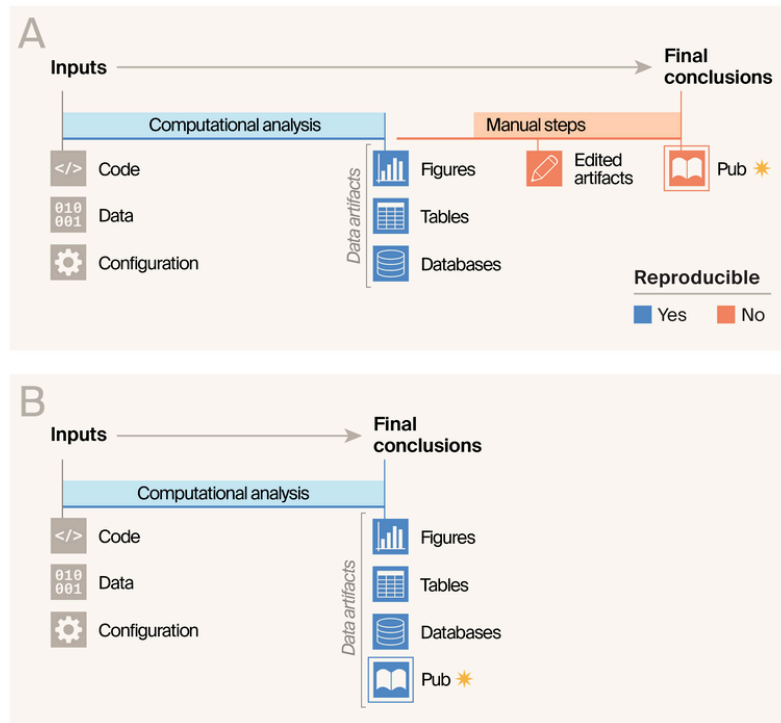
A

Inputs

Final conclusions

Computational analysis

Manual steps

</>

Code

010
001

Data

Configuration

Data artifacts

Figures

Tables

Databases

Edited artifacts

Pub ✷

Reproducible

Yes

No

B

Inputs

Final conclusions

Computational analysis

</>

Code

010
001

Data

Configuration

Data artifacts

Figures

Tables

Databases

Pub ✷